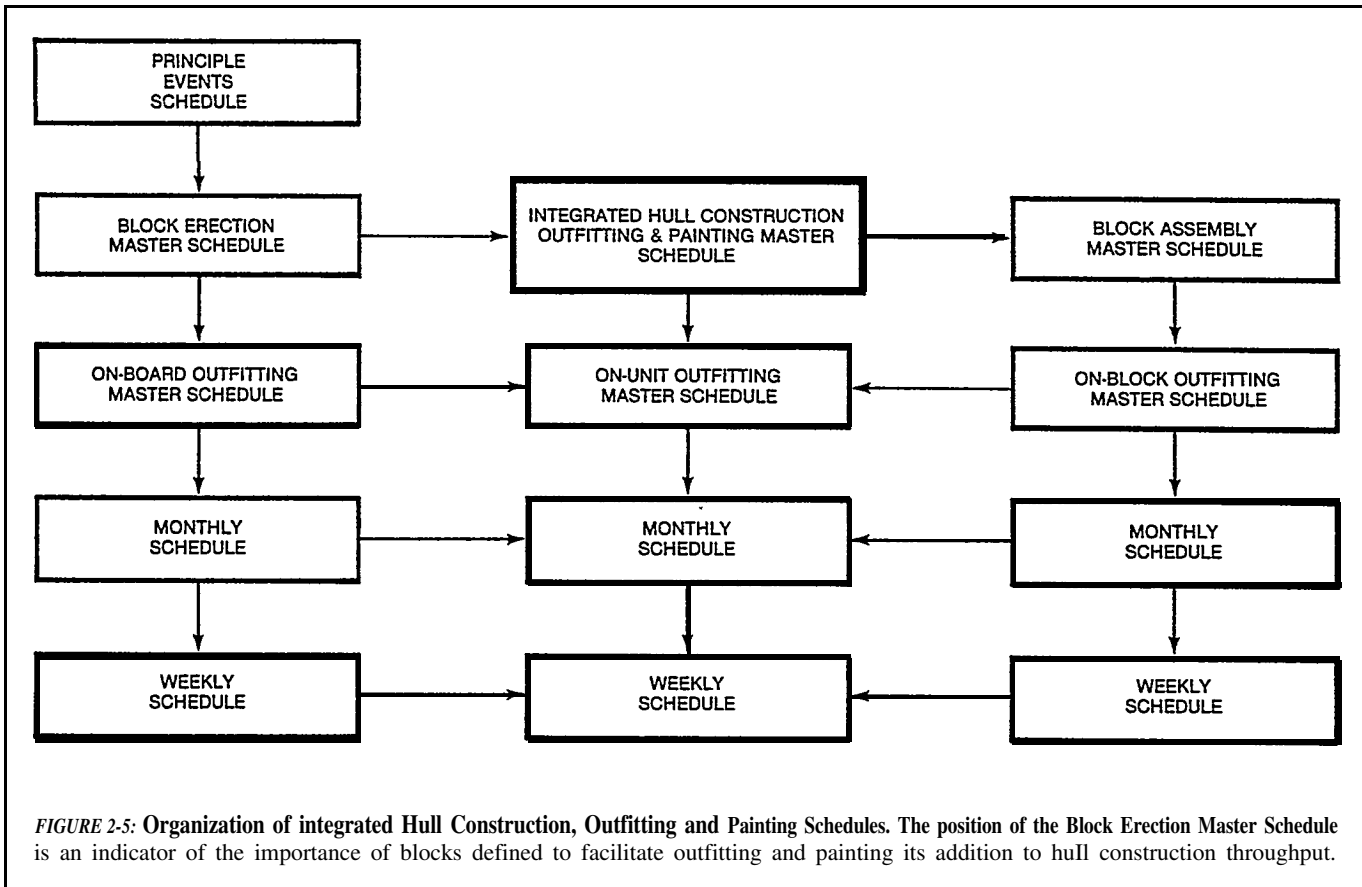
PRINCIPLE EVENTS SCHEDULE

BLOCK ERECTION MASTER SCHEDULE

INTEGRATED HULL CONSTRUCTION OUTFITTING & PAINTING MASTER SCHEDULE

BLOCK ASSEMBLY MASTER SCHEDULE

ON-BOARD OUTFITTING MASTER SCHEDULE

ON-UNIT OUTFITTING MASTER SCHEDULE

ON-BLOCK OUTFITTING MASTER SCHEDULE

MONTHLY SCHEDULE

MONTHLY SCHEDULE

MONTHLY SCHEDULE

WEEKLY SCHEDULE

WEEKLY SCHEDULE

WEEKLY SCHEDULE

FIGURE 2-5: Organization of integrated Hull Construction, Outfitting and Painting Schedules. The position of the Block Erection Master Schedule is an indicator of the importance of blocks defined to facilitate outfitting and painting its addition to huIl construction throughput.